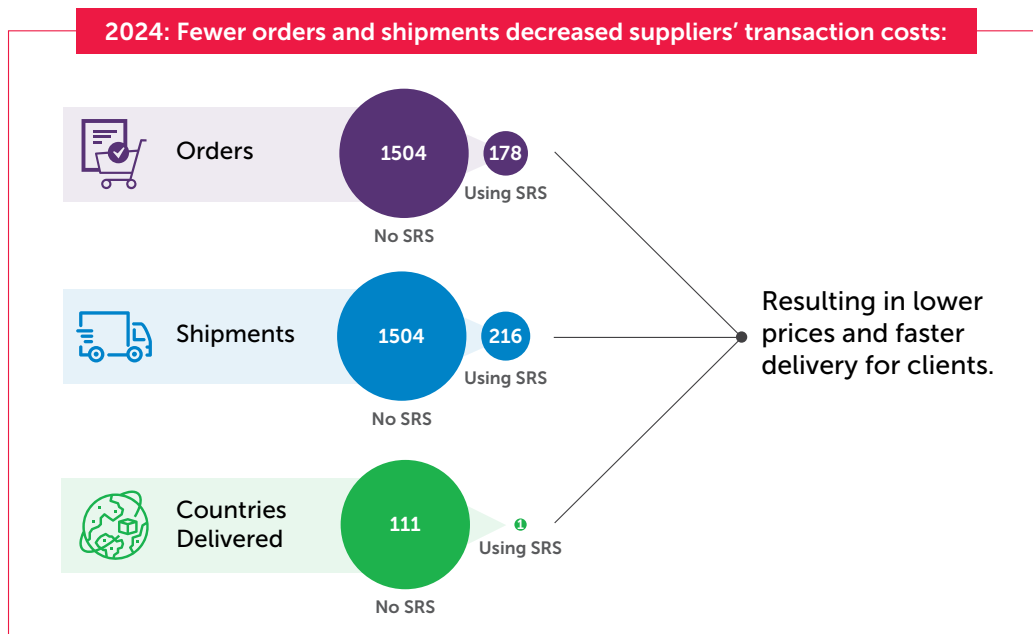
2024: Fewer orders and shipments decreased suppliers' transaction costs:

Orders

1504

No SRS

178

Using SRS

Shipments

1504

No SRS

216

Using SRS

Countries Delivered

111

No SRS

1

Using SRS

Resulting in lower prices and faster delivery for clients.